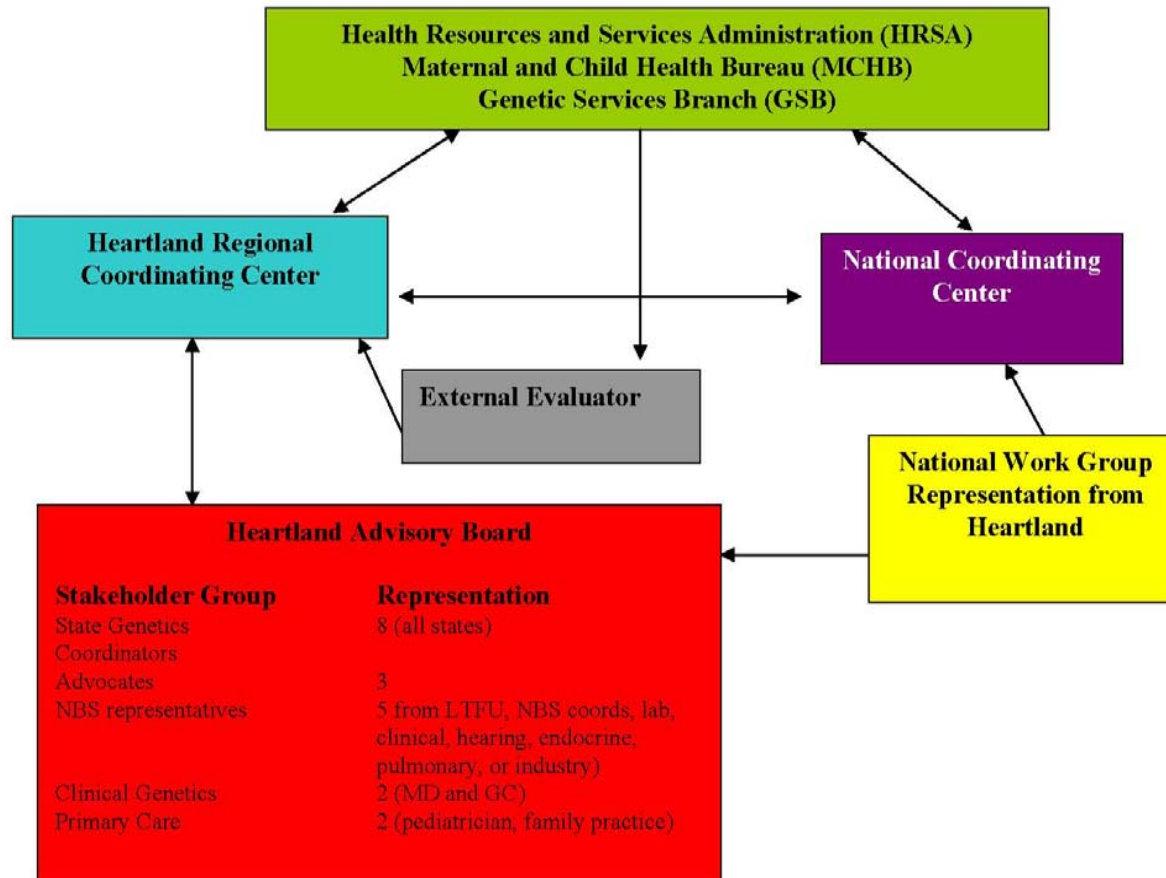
Health Resources and Services Administration (HRSA)
Maternal and Child Health Bureau (MCHB)
Genetic Services Branch (GSB)

Heartland Regional Coordinating Center

National Coordinating Center

External Evaluator

National Work Group Representation from Heartland

Heartland Advisory Board

| Stakeholder Group | Representation |
|---|---|
| State Genetics Coordinators | 8 (all states) |
| Advocates | 3 |
| NBS representatives | 5 from LTFU, NBS coords, lab, clinical, hearing, endocrine, pulmonary, or industry) |
| Clinical Genetics | 2 (MD and GC) |
| Primary Care | 2 (pediatrician, family practice) |